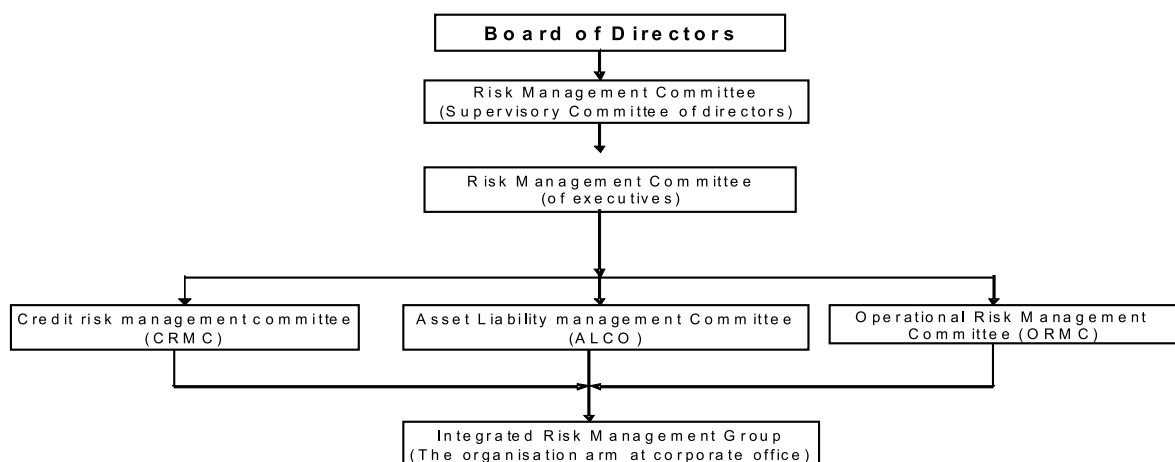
Board of Directors

Risk Management Committee
(Supervisory Committee of directors)

Risk Management Committee
(of executives)

Credit risk management committee
(CRMC)

Asset Liability management Committee
(ALCO)

Operational Risk Management
Committee (ORMC)

Integrated Risk Management Group
(The organisation arm at corporate office)